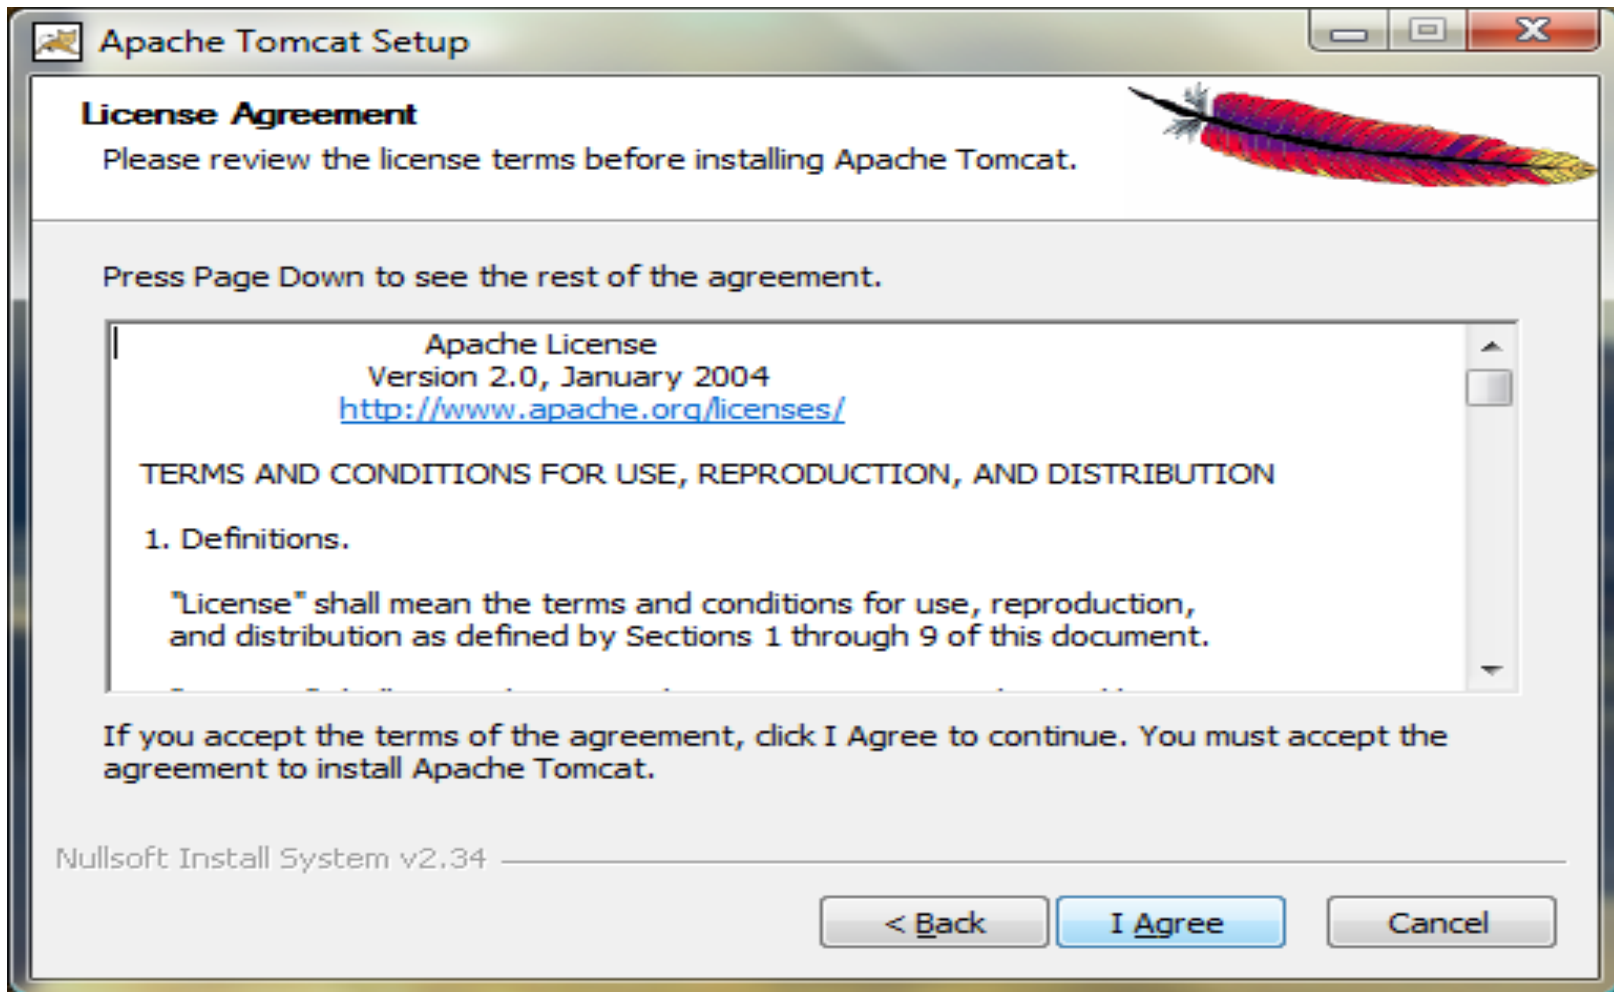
Apache Tomcat Setup

License Agreement
Please review the license terms before installing Apache Tomcat.

Press Page Down to see the rest of the agreement.

Apache License
Version 2.0, January 2004
http://www.apache.org/licenses/

TERMS AND CONDITIONS FOR USE, REPRODUCTION, AND DISTRIBUTION

1. Definitions.

"License" shall mean the terms and conditions for use, reproduction, and distribution as defined by Sections 1 through 9 of this document.

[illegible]

If you accept the terms of the agreement, click I Agree to continue. You must accept the agreement to install Apache Tomcat.

Nullsoft Install System v2.34

< Back
I Agree
Cancel